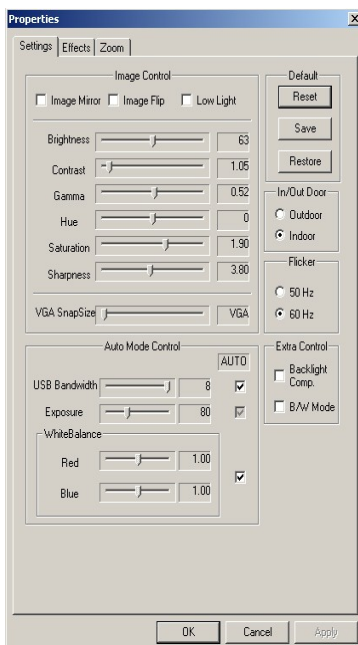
Properties

Settings | Effects | Zoom

Image Control

Image Mirror   Image Flip   Low Light

Brightness 63
Contrast 1.05
Gamma 0.52
Hue 0
Saturation 1.90
Sharpness 3.80

VGA SnapSize VGA

Default
Reset
Save
Restore

In/Out Door
Outdoor
Indoor

Flicker
50 Hz
60 Hz

Auto Mode Control
AUTO
USB Bandwidth 8
Exposure 80
WhiteBalance
Red 1.00
Blue 1.00

Extra Control
Backlight Comp.
B/W Mode

OK   Cancel   Apply